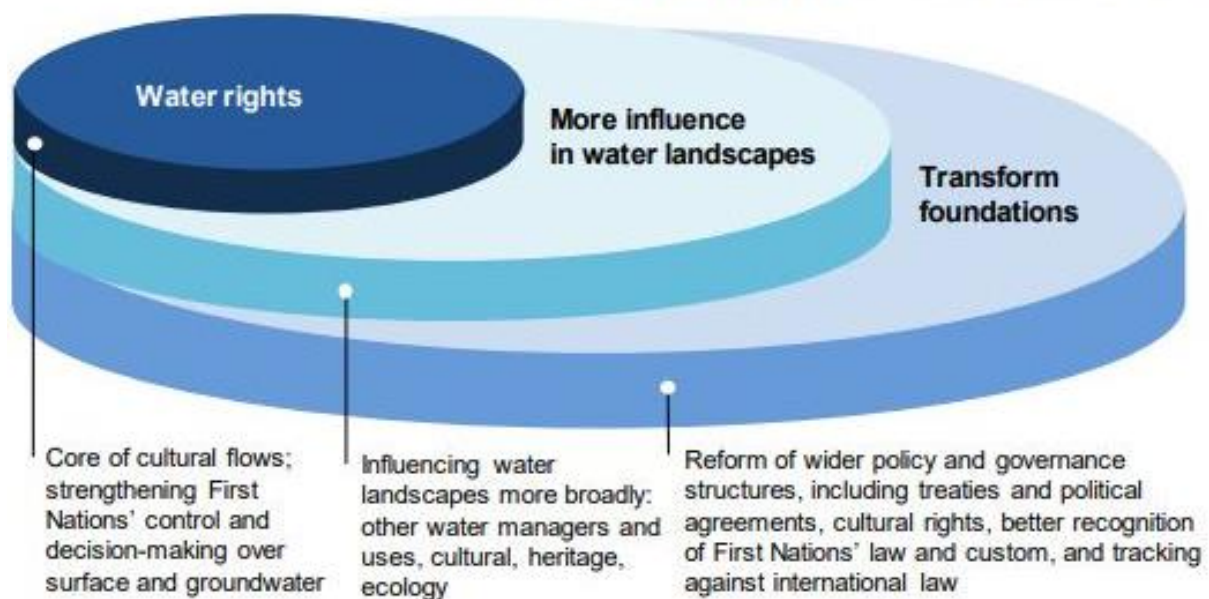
Water rights

More influence in water landscapes

Transform foundations

Core of cultural flows; strengthening First Nations' control and decision-making over surface and groundwater

Influencing water landscapes more broadly: other water managers and uses, cultural, heritage, ecology

Reform of wider policy and governance structures, including treaties and political agreements, cultural rights, better recognition of First Nations' law and custom, and tracking against international law